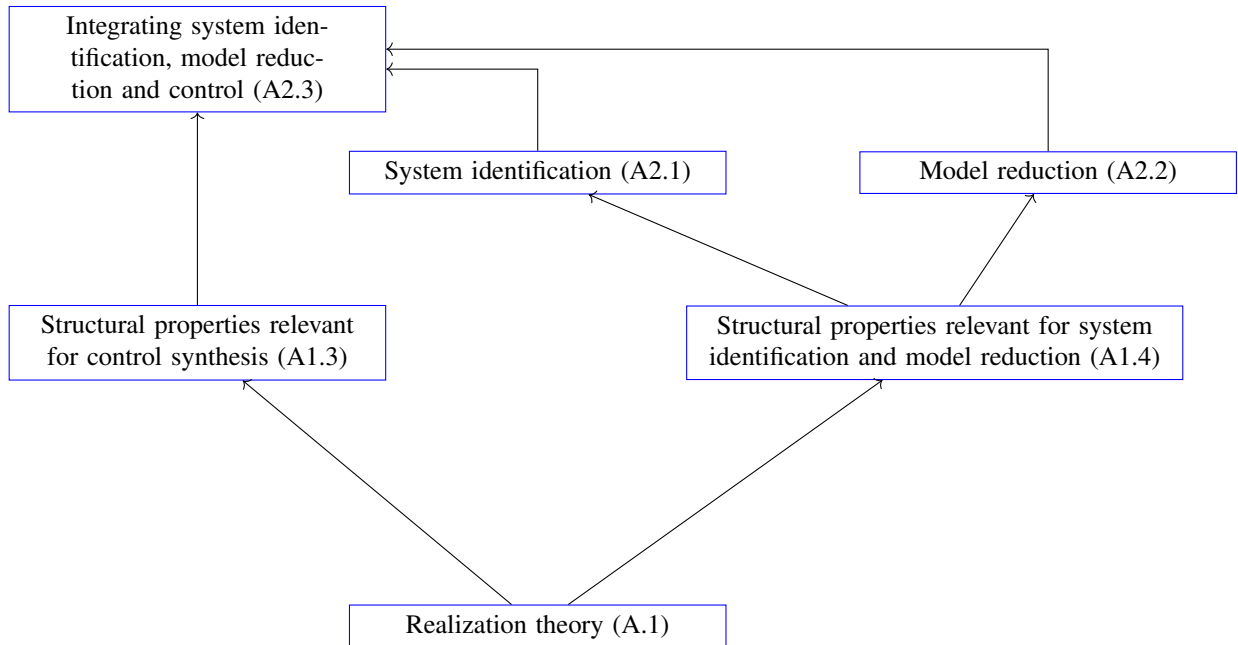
Integrating system identification, model reduction and control (A2.3)

System identification (A2.1)

Model reduction (A2.2)

Structural properties relevant for control synthesis (A1.3)

Structural properties relevant for system identification and model reduction (A1.4)

Realization theory (A.1)